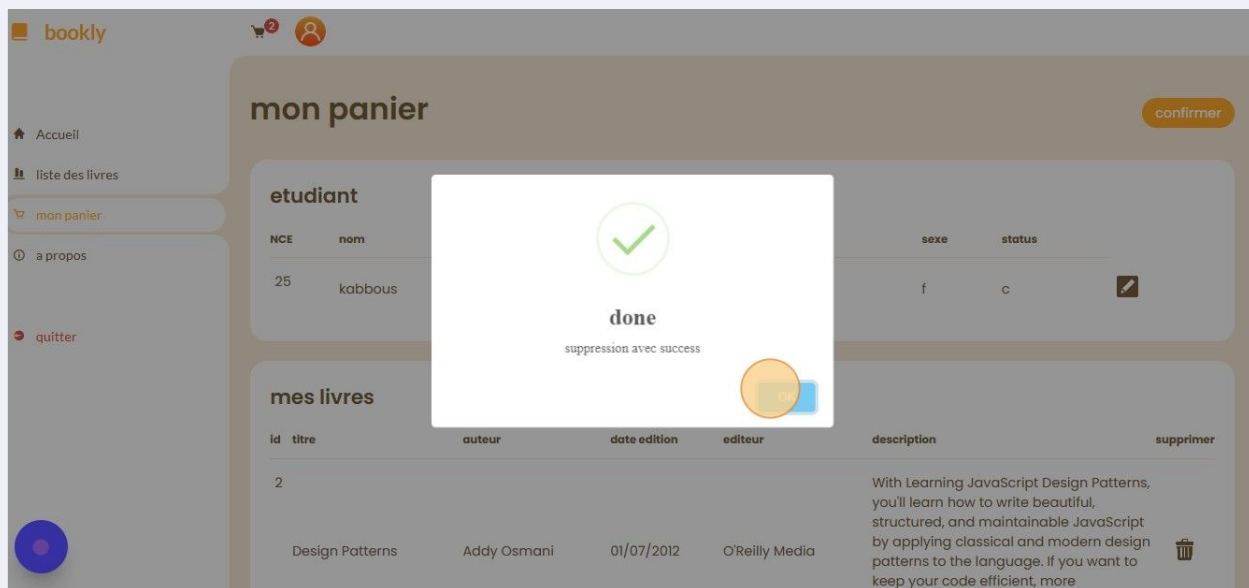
bookly

2

Accueil

liste des livres

mon panier

a propos

quitter

mon panier

confirmer

etudiant

| NCE | nom | sexe | status |
|---|---|---|---|
| 25 | kabbous | f | c |

mes livres

| id | titre | auteur | date edition | editeur | description | supprimer |
|---|---|---|---|---|---|---|
| 2 | Design Patterns | Addy Osmani | 01/07/2012 | O'Reilly Media | With Learning JavaScript Design Patterns, you'll learn how to write beautiful, structured, and maintainable JavaScript by applying classical and modern design patterns to the language. If you want to keep your code efficient, more | |

done

suppression avec success

OK